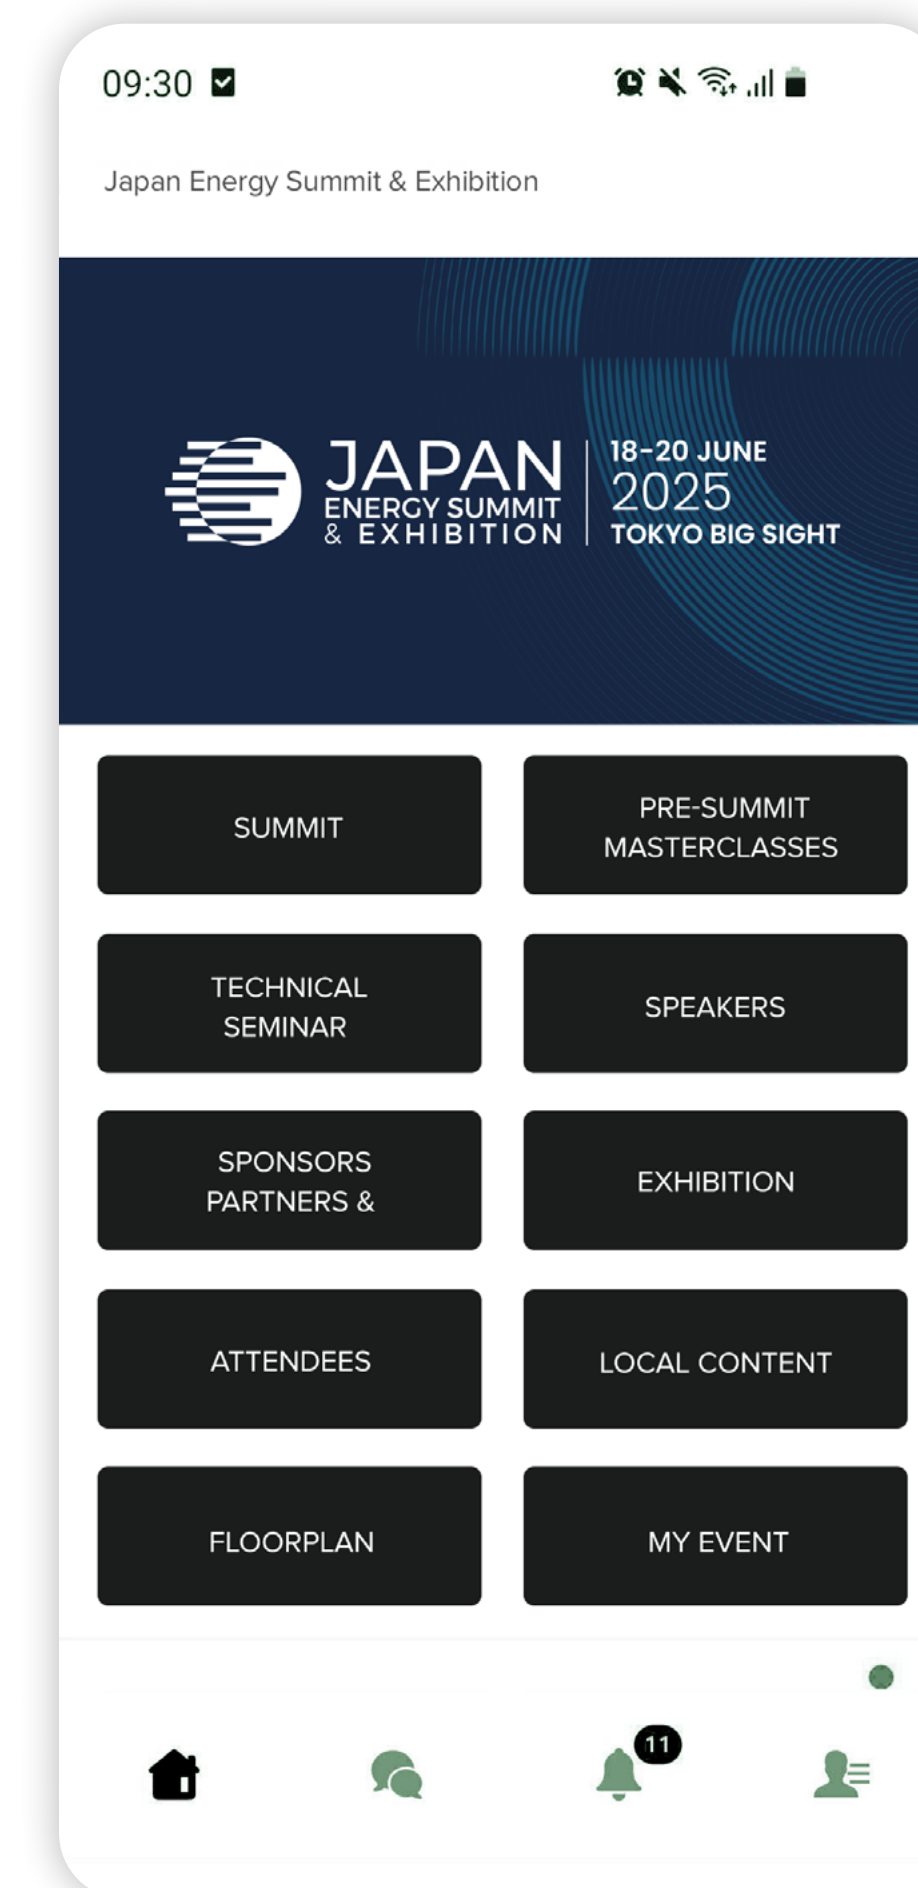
09:30

Japan Energy Summit & Exhibition

JAPAN
ENERGY SUMMIT
& EXHIBITION

18-20 JUNE
2025
TOKYO BIG SIGHT

SUMMIT

PRE-SUMMIT MASTERCLASSES

TECHNICAL SEMINAR

SPEAKERS

SPONSORS PARTNERS &

EXHIBITION

ATTENDEES

LOCAL CONTENT

FLOORPLAN

MY EVENT

11